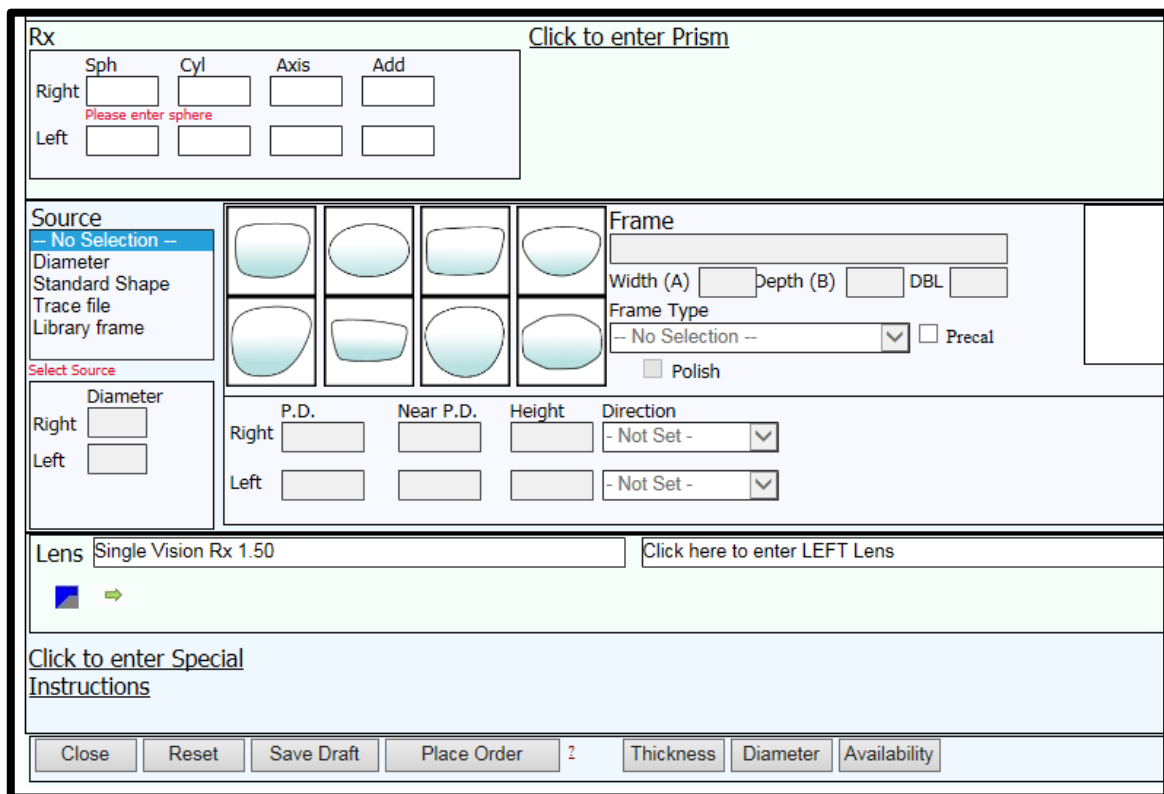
Rx

Click to enter Prism

Sph Cyl Axis Add

Right

Please enter sphere

Left

Source

-- No Selection --
Diameter
Standard Shape
Trace file
Library frame

Select Source

Diameter

Right

Left

Frame

Width (A) Depth (B) DBL

Frame Type

-- No Selection --

Precal

Polish

P.D. Near P.D. Height Direction

Right - Not Set -

Left - Not Set -

Lens Single Vision Rx 1.50

Click here to enter LEFT Lens

Click to enter Special Instructions

Close Reset Save Draft Place Order ? Thickness Diameter Availability